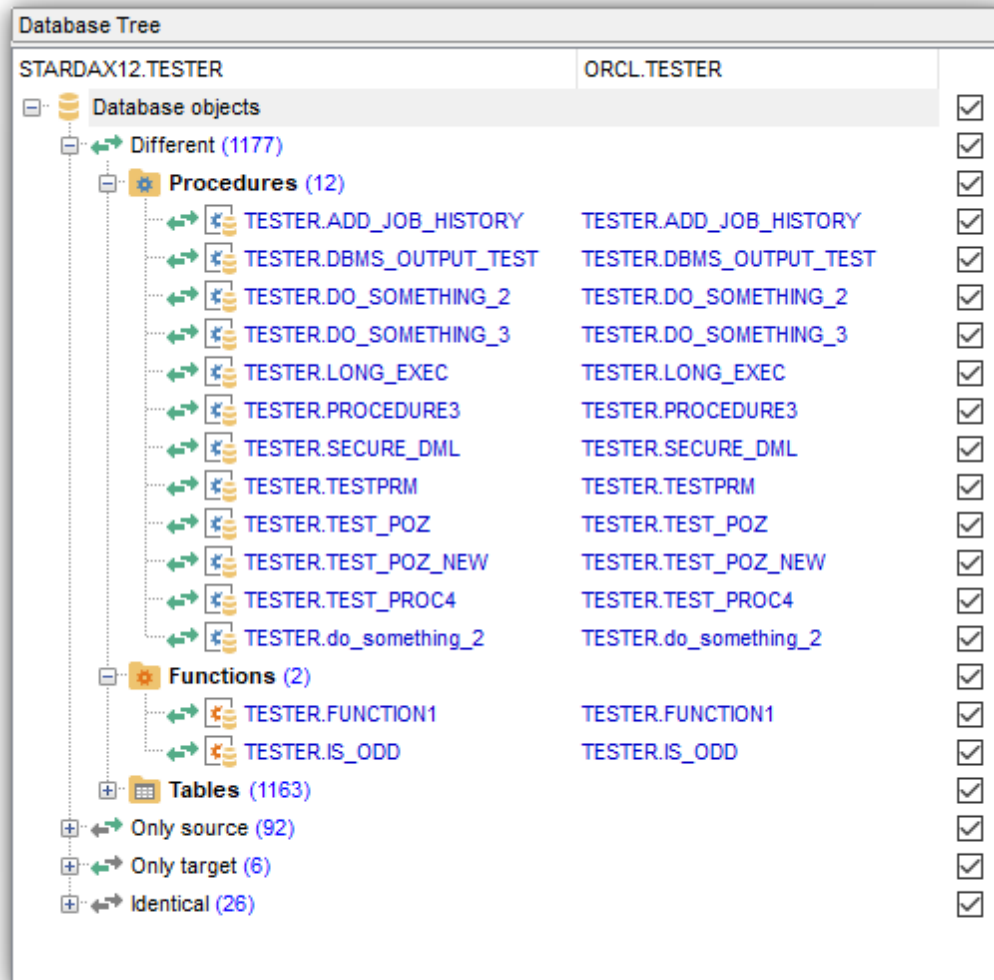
Database Tree

| STARDAX12.TESTER | ORCL.TESTER |
|---|---|
| Database objects | |
| Different (1177) | |
| Procedures (12) | |
| TESTER.ADD_JOB_HISTORY | TESTER.ADD_JOB_HISTORY |
| TESTER.DBMS_OUTPUT_TEST | TESTER.DBMS_OUTPUT_TEST |
| TESTER.DO_SOMETHING_2 | TESTER.DO_SOMETHING_2 |
| TESTER.DO_SOMETHING_3 | TESTER.DO_SOMETHING_3 |
| TESTER.LONG_EXEC | TESTER.LONG_EXEC |
| TESTER.PROCEDURE3 | TESTER.PROCEDURE3 |
| TESTER.SECURE_DML | TESTER.SECURE_DML |
| TESTER.TESTPRM | TESTER.TESTPRM |
| TESTER.TEST_POZ | TESTER.TEST_POZ |
| TESTER.TEST_POZ_NEW | TESTER.TEST_POZ_NEW |
| TESTER.TEST_PROC4 | TESTER.TEST_PROC4 |
| TESTER.do_something_2 | TESTER.do_something_2 |
| Functions (2) | |
| TESTER.FUNCTION1 | TESTER.FUNCTION1 |
| TESTER.IS_ODD | TESTER.IS_ODD |
| Tables (1163) | |
| Only source (92) | |
| Only target (6) | |
| Identical (26) | |